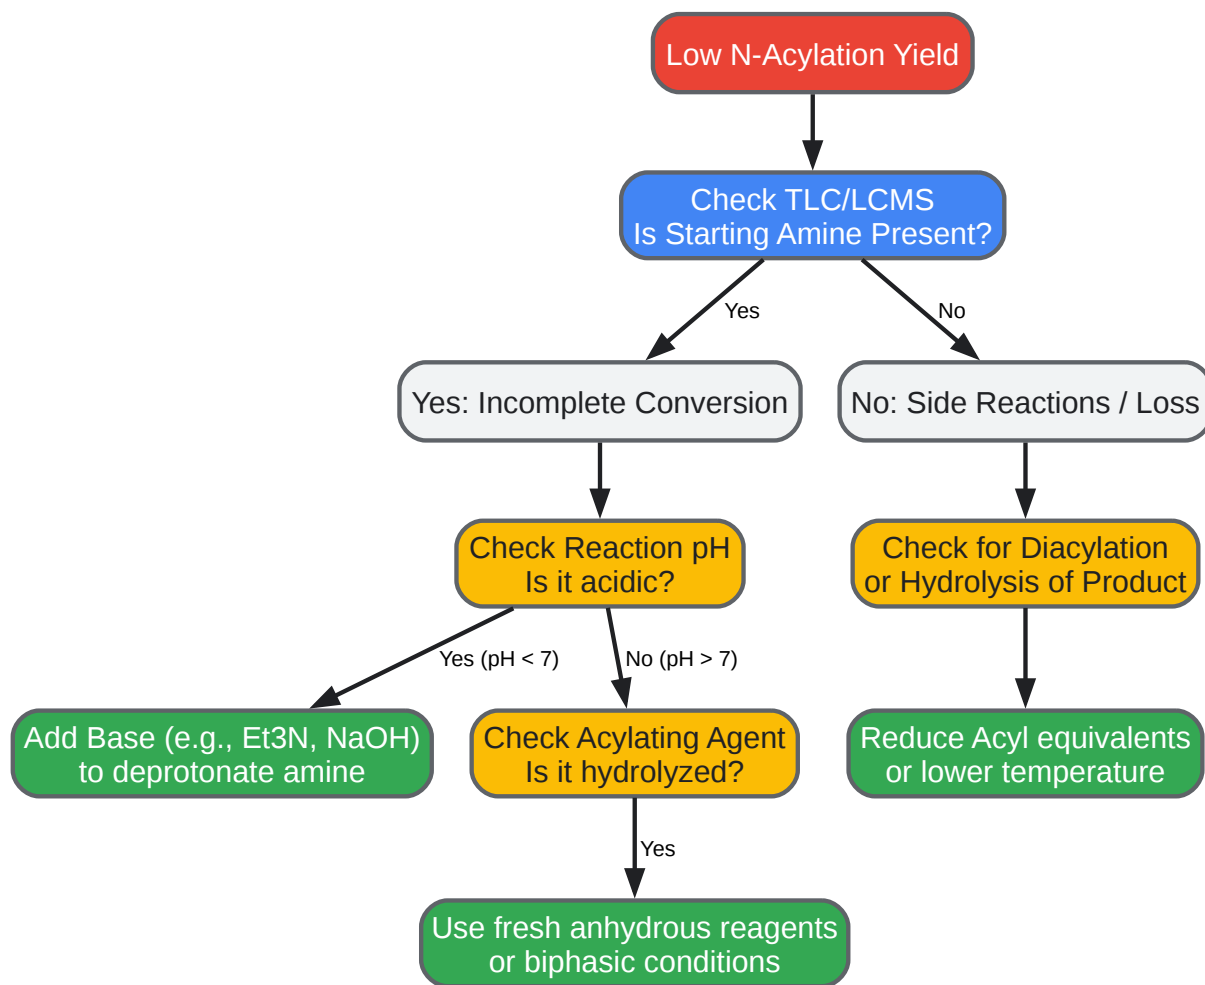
Low N-Acylation Yield

Check TLC/LCMS
Is Starting Amine Present?

Yes

No

Yes: Incomplete Conversion

No: Side Reactions / Loss

Check Reaction pH
Is it acidic?

Check for Diacylation
or Hydrolysis of Product

Yes (pH < 7)

No (pH > 7)

Add Base (e.g., Et3N, NaOH)
to deprotonate amine

Check Acylating Agent
Is it hydrolyzed?

Reduce Acyl equivalents
or lower temperature

Yes

Use fresh anhydrous reagents
or biphasic conditions